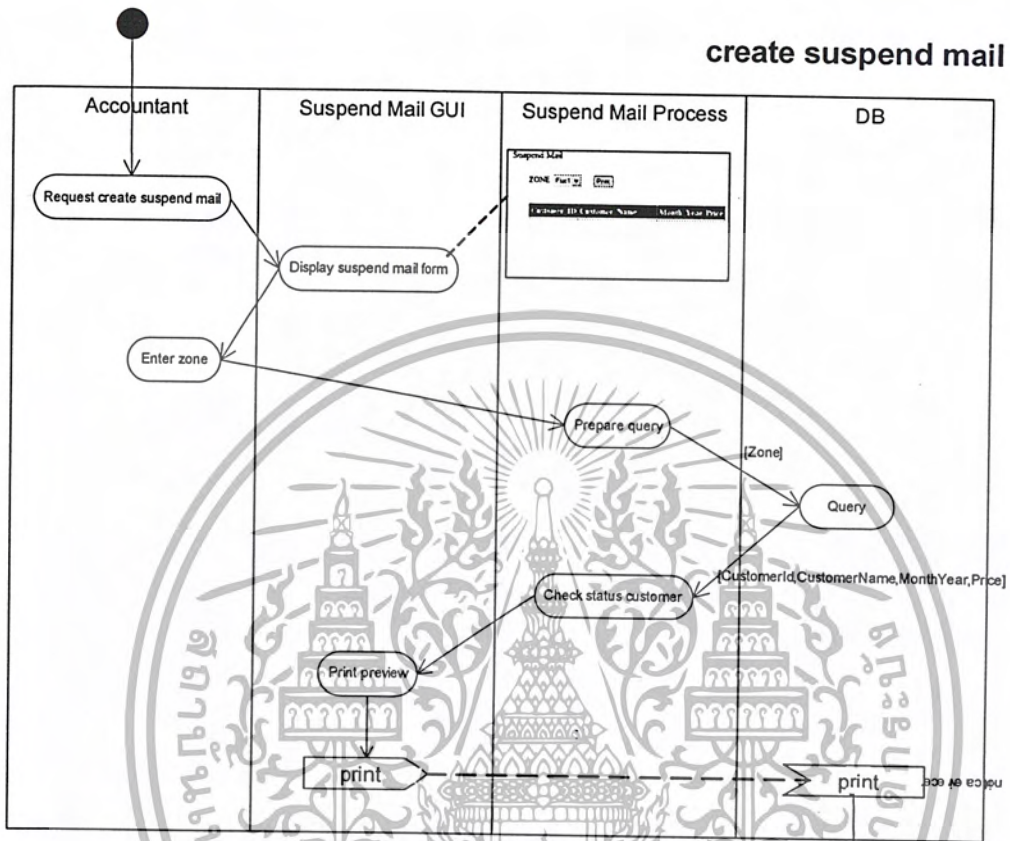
create suspend mail

Accountant

Suspend Mail GUI

Suspend Mail Process

DB

Request create suspend mail

Display suspend mail form

Suspend Mail
ZONE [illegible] Print
Customer ID Customer Name Month Year Price

Enter zone

Prepare query

[Zone]

Query

[CustomerId,CustomerName,MonthYear,Price]

Check status customer

Print preview

print

print

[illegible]